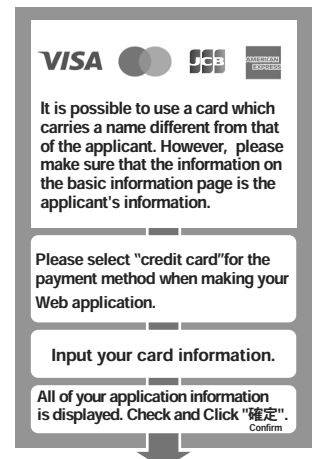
VISA JCB AMERICAN EXPRESS

It is possible to use a card which carries a name different from that of the applicant. However, please make sure that the information on the basic information page is the applicant's information.

Please select "credit card"for the payment method when making your Web application.

Input your card information.

All of your application information is displayed. Check and Click "確定". Confirm